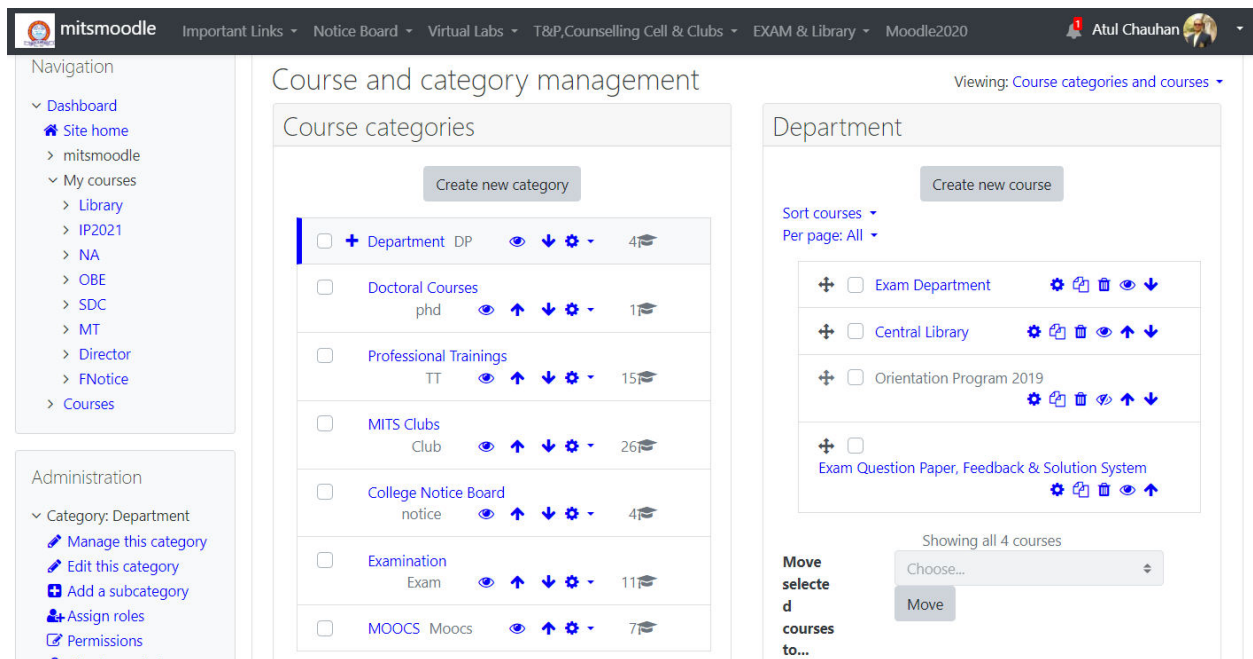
mitsmoodle Important Links ▾ Notice Board ▾ Virtual Labs ▾ T&P,Counselling Cell & Clubs ▾ EXAM & Library ▾ Moodle2020

1 Atul Chauhan ▾

Navigation

Dashboard
Site home
mitsmoodle
My courses
Library
IP2021
NA
OBE
SDC
MT
Director
FNotice
Courses

Administration

Category: Department
Manage this category
Edit this category
Add a subcategory
Assign roles
Permissions

Course and category management

Viewing: Course categories and courses ▾

Course categories

Create new category

Department DP 4
Doctoral Courses phd 1
Professional Trainings TT 15
MITS Clubs Club 26
College Notice Board notice 4
Examination Exam 11
MOOCS Moocs 7

Department

Create new course

Sort courses ▾
Per page: All ▾

Exam Department
Central Library
Orientation Program 2019
Exam Question Paper, Feedback & Solution System

Showing all 4 courses

Move selected courses to...

Choose...

Move